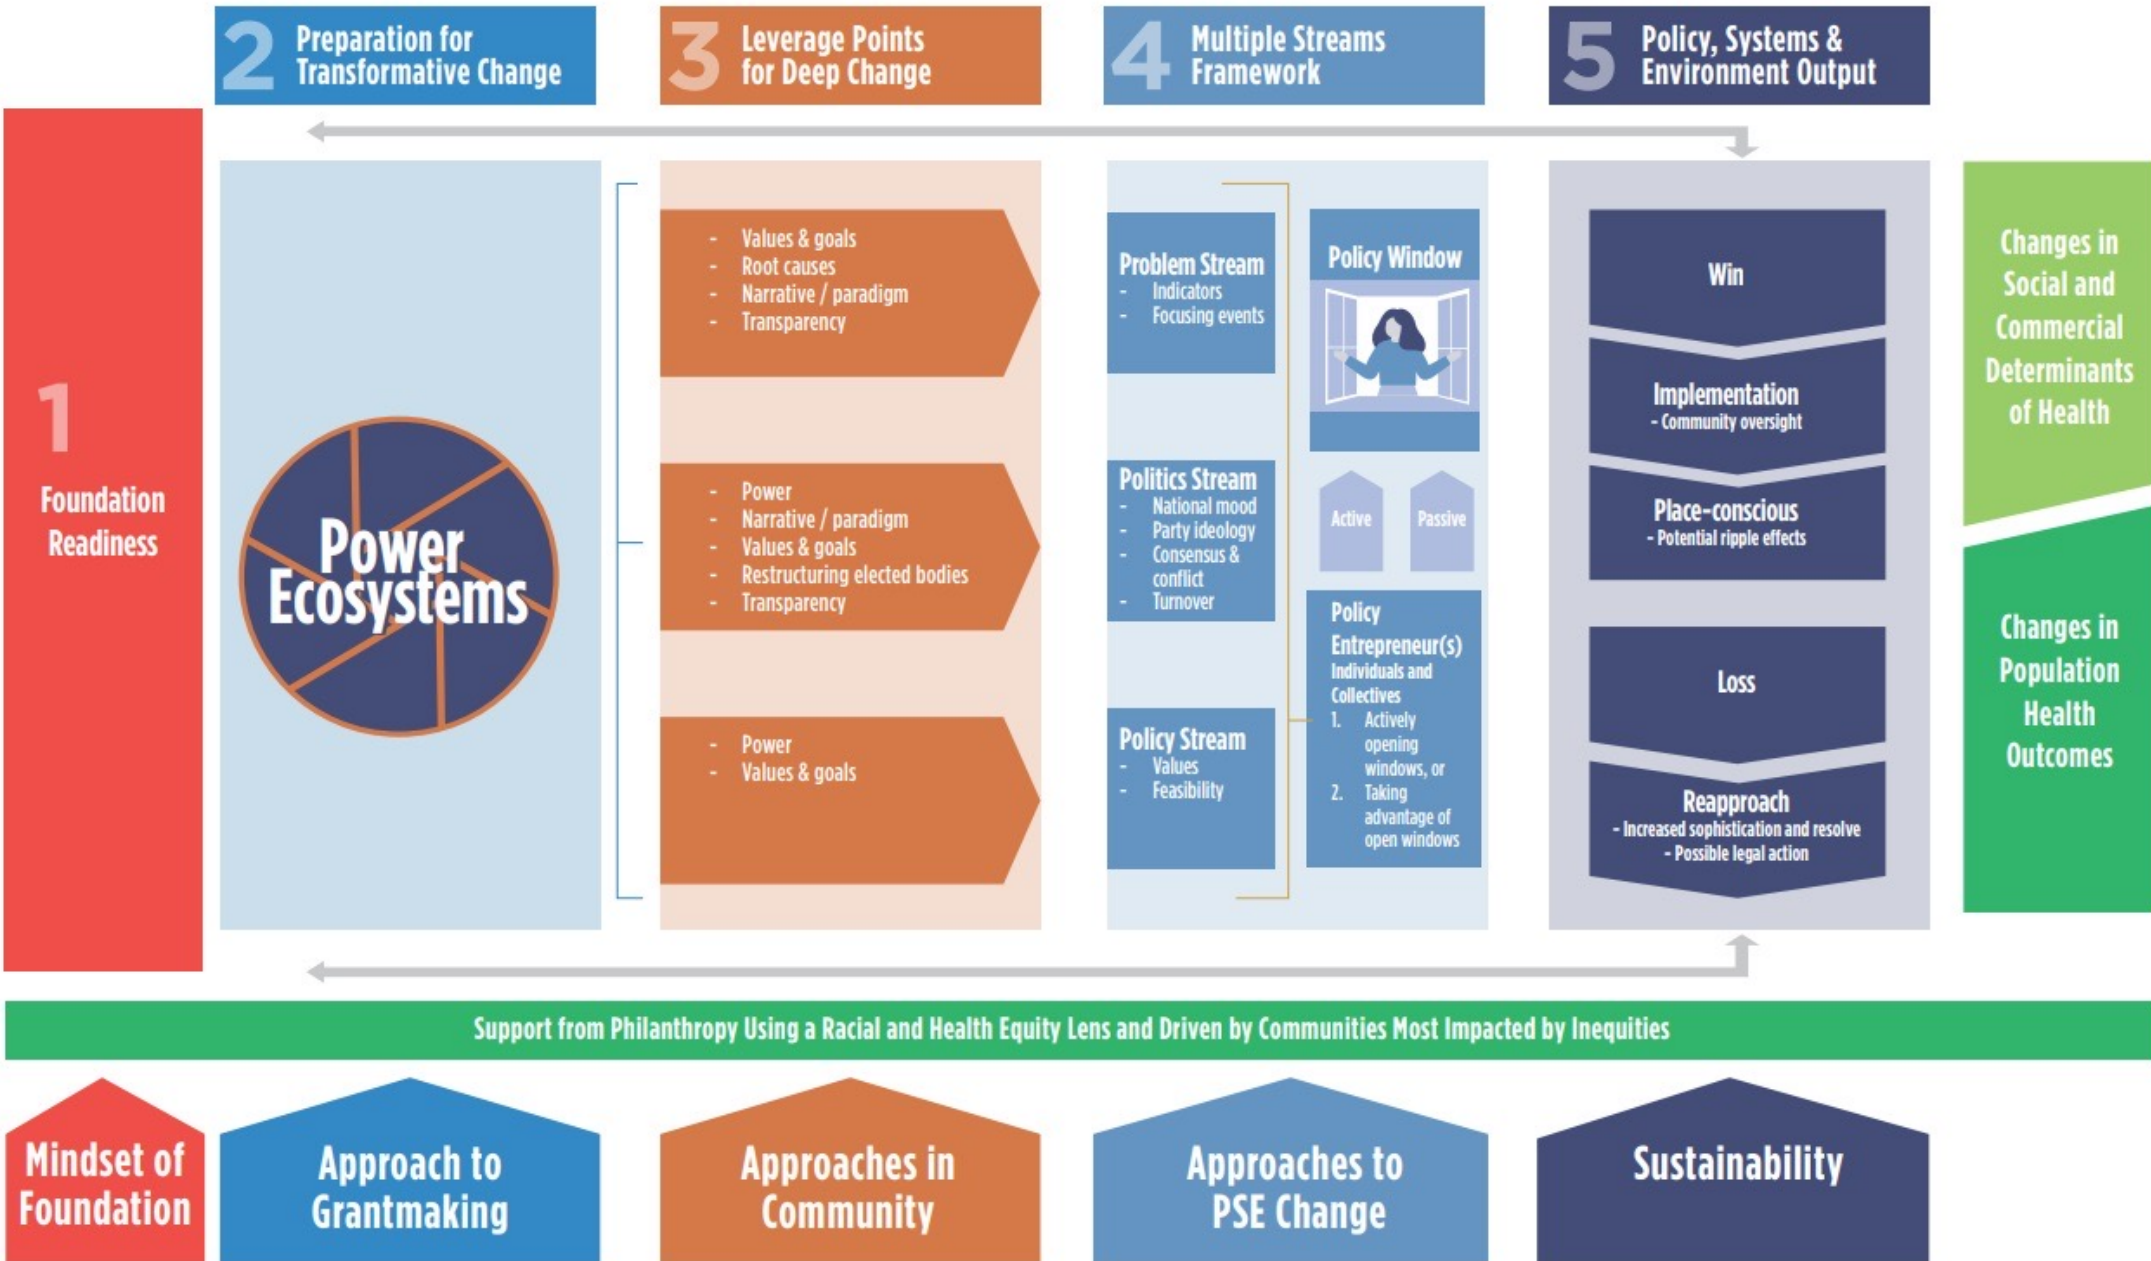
2 Preparation for Transformative Change

3 Leverage Points for Deep Change

4 Multiple Streams Framework

5 Policy, Systems & Environment Output

1 Foundation Readiness

Power Ecosystems

- Values & goals
- Root causes
- Narrative / paradigm
- Transparency

- Power
- Narrative / paradigm
- Values & goals
- Restructuring elected bodies
- Transparency

- Power
- Values & goals

Problem Stream
- Indicators
- Focusing events

Politics Stream
- National mood
- Party ideology
- Consensus & conflict
- Turnover

Policy Stream
- Values
- Feasibility

Policy Window

Active

Passive

Policy Entrepreneur(s)
Individuals and Collectives
1. Actively opening windows, or
2. Taking advantage of open windows

Win

Implementation
- Community oversight

Place-conscious
- Potential ripple effects

Loss

Reapproach
- Increased sophistication and resolve
- Possible legal action

Changes in Social and Commercial Determinants of Health

Changes in Population Health Outcomes

Support from Philanthropy Using a Racial and Health Equity Lens and Driven by Communities Most Impacted by Inequities

Mindset of Foundation

Approach to Grantmaking

Approaches in Community

Approaches to PSE Change

Sustainability